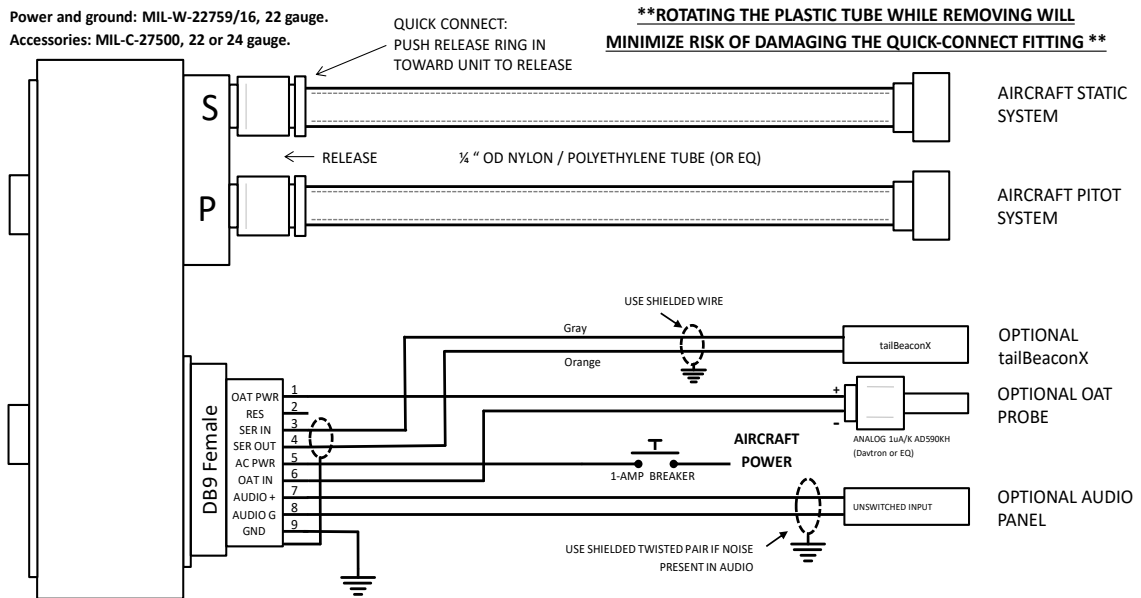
Power and ground: MIL-W-22759/16, 22 gauge.
Accessories: MIL-C-27500, 22 or 24 gauge.

QUICK CONNECT:
PUSH RELEASE RING IN TOWARD UNIT TO RELEASE

**ROTATING THE PLASTIC TUBE WHILE REMOVING WILL MINIMIZE RISK OF DAMAGING THE QUICK-CONNECT FITTING **

S

AIRCRAFT STATIC SYSTEM

RELEASE

¼ " OD NYLON / POLYETHYLENE TUBE (OR EQ)

P

AIRCRAFT PITOT SYSTEM

USE SHIELDED WIRE

Gray

Orange

tailBeaconX

OPTIONAL tailBeaconX

DB9 Female

| | |
|---|---|
| OAT PWR | 1 |
| RES | 2 |
| SER IN | 3 |
| SER OUT | 4 |
| AC PWR | 5 |
| OAT IN | 6 |
| AUDIO + | 7 |
| AUDIO G | 8 |
| GND | 9 |

+

-

OPTIONAL OAT PROBE

ANALOG 1uA/K AD590KH (Davtron or EQ)

AIRCRAFT POWER

1-AMP BREAKER

UNSWITCHED INPUT

OPTIONAL AUDIO PANEL

USE SHIELDED TWISTED PAIR IF NOISE PRESENT IN AUDIO